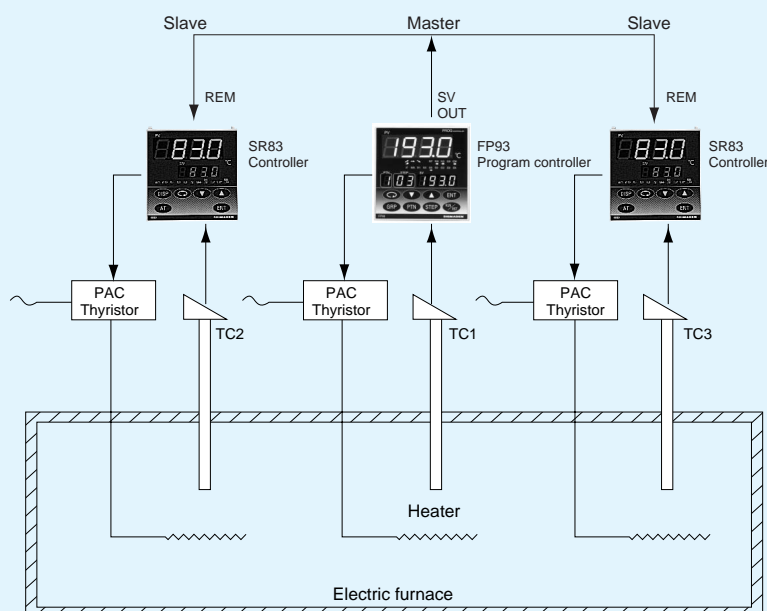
Slave
Master
Slave

REM
SV OUT
REM

83.0
83.0
SR83 Controller

1930
1 03 1930
FP93 Program controller

83.0
83.0
SR83 Controller

PAC Thyristor
TC2
PAC Thyristor
TC1
PAC Thyristor
TC3

Heater

Electric furnace